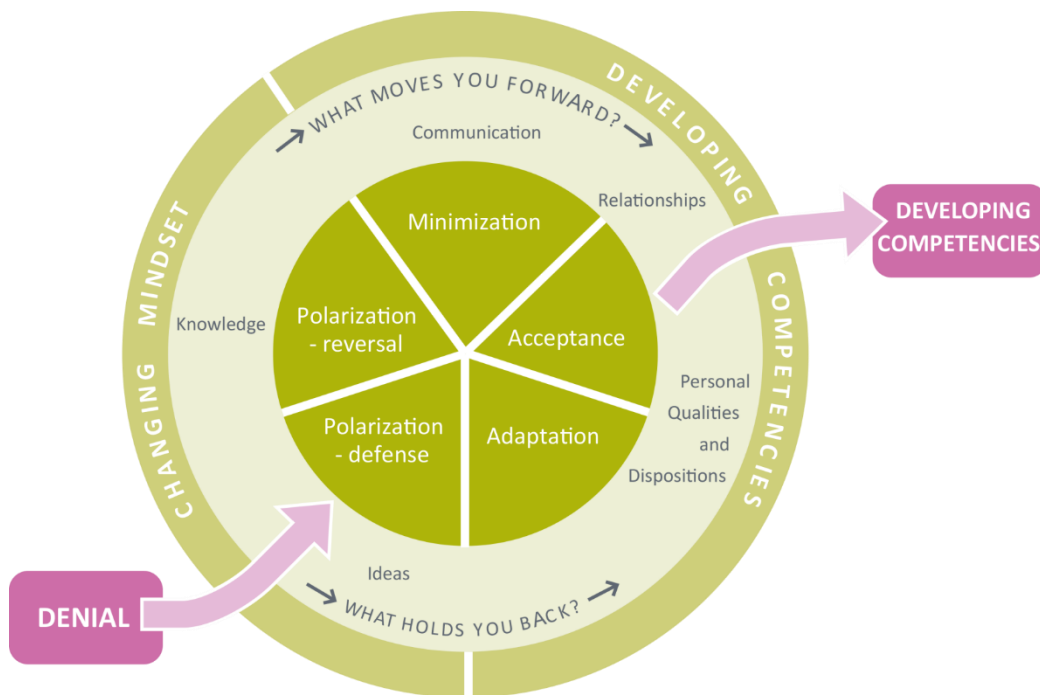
DEVELOPING

WHAT MOVES YOU FORWARD?

Communication

Relationships

DEVELOPING COMPETENCIES

CHANGING MINDSET

Knowledge

Minimization

Polarization - reversal

Acceptance

COMPETENCIES

Personal Qualities and Dispositions

Polarization - defense

Adaptation

Ideas

DENIAL

WHAT HOLDS YOU BACK?